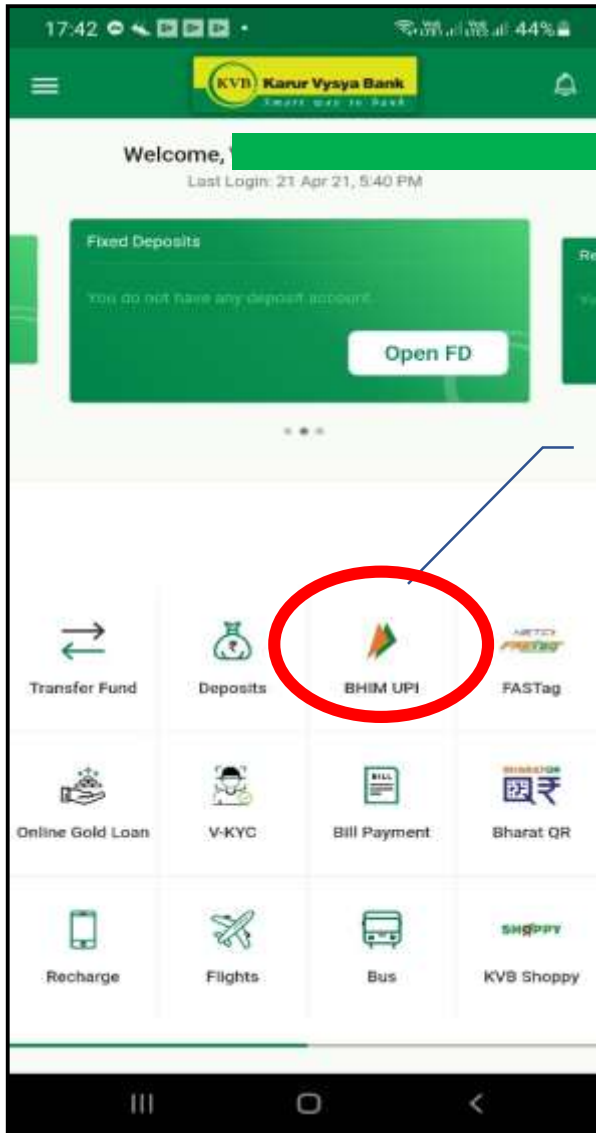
17:42 44%

KVB Karur Vysya Bank
Smart way to bank

Welcome,
Last Login: 21 Apr 21, 5:40 PM

Fixed Deposits
You do not have any deposit account
Open FD

Re

Transfer Fund
Deposits
BHIM UPI
NETC FASTag
FASTag

Online Gold Loan
V-KYC
BILL
Bill Payment
BHARAT QR
Bharat QR

Recharge
Flights
Bus
SHOPPY
KVB Shoppy